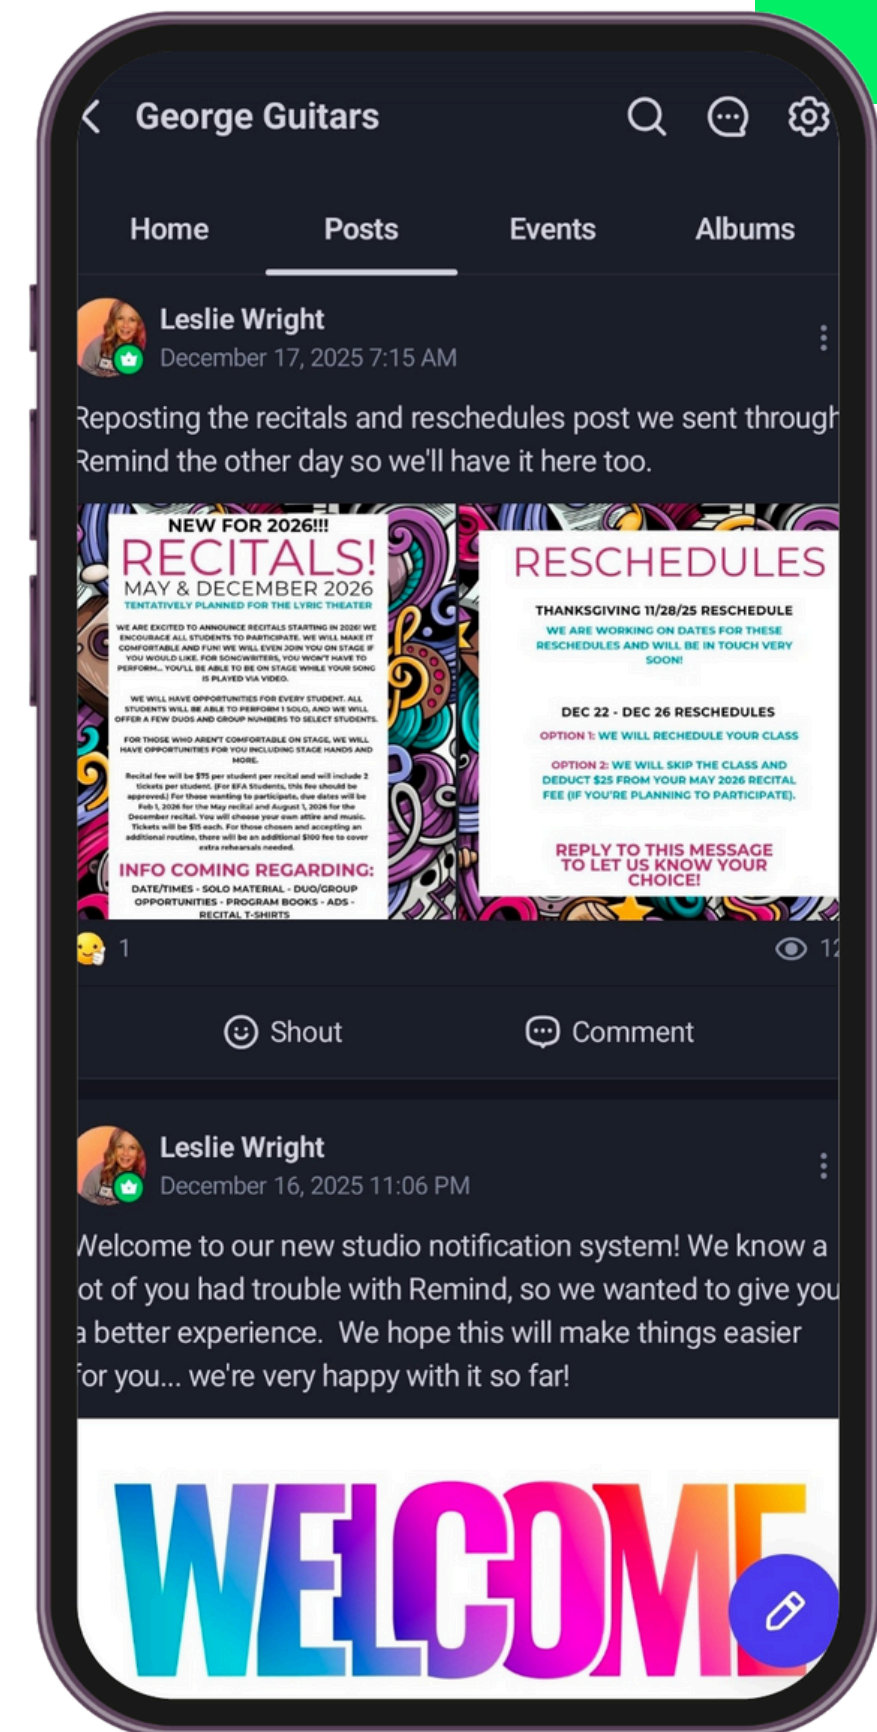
George Guitars

Home Posts Events Albums

Leslie Wright
December 17, 2025 7:15 AM

Reposting the recitals and reschedules post we sent through Remind the other day so we'll have it here too.

NEW FOR 2026!!!
RECITALS!
MAY & DECEMBER 2026
TENTATIVELY PLANNED FOR THE LYRIC THEATER

WE ARE EXCITED TO ANNOUNCE RECITALS STARTING IN 2026! WE ENCOURAGE ALL STUDENTS TO PARTICIPATE. WE WILL MAKE IT COMFORTABLE AND FUN! WE WILL EVEN JOIN YOU ON STAGE IF YOU WOULD LIKE. FOR SONGWRITERS, YOU WON'T HAVE TO PERFORM... YOU'LL BE ABLE TO BE ON STAGE WHILE YOUR SONG IS PLAYED VIA VIDEO.

WE WILL HAVE OPPORTUNITIES FOR EVERY STUDENT. ALL STUDENTS WILL BE ABLE TO PERFORM 1 SOLO, AND WE WILL OFFER A FEW DUOS AND GROUP NUMBERS TO SELECT STUDENTS.

FOR THOSE WHO AREN'T COMFORTABLE ON STAGE, WE WILL HAVE OPPORTUNITIES FOR YOU INCLUDING STAGE HANDS AND MORE.

Recital fee will be $75 per student per recital and will include 2 tickets per student. (For EFA Students, this fee should be approved.) For those wanting to participate, due dates will be Feb 1, 2026 for the May recital and August 1, 2026 for the December recital. You will choose your own attire and music. Tickets will be $15 each. For those chosen and accepting an additional routine, there will be an additional $100 fee to cover extra rehearsals needed.

INFO COMING REGARDING:
DATE/TIMES - SOLO MATERIAL - DUO/GROUP OPPORTUNITIES - PROGRAM BOOKS - ADS - RECITAL T-SHIRTS

RESCHEDULES

THANKSGIVING 11/28/25 RESCHEDULE
WE ARE WORKING ON DATES FOR THESE RESCHEDULES AND WILL BE IN TOUCH VERY SOON!

DEC 22 - DEC 26 RESCHEDULES
OPTION 1: WE WILL RECHEDULE YOUR CLASS

OPTION 2: WE WILL SKIP THE CLASS AND DEDUCT $25 FROM YOUR MAY 2026 RECITAL FEE (IF YOU'RE PLANNING TO PARTICIPATE).

REPLY TO THIS MESSAGE TO LET US KNOW YOUR CHOICE!

1 12

Shout Comment

Leslie Wright
December 16, 2025 11:06 PM

Welcome to our new studio notification system! We know a lot of you had trouble with Remind, so we wanted to give you a better experience. We hope this will make things easier for you... we're very happy with it so far!

WELCOME